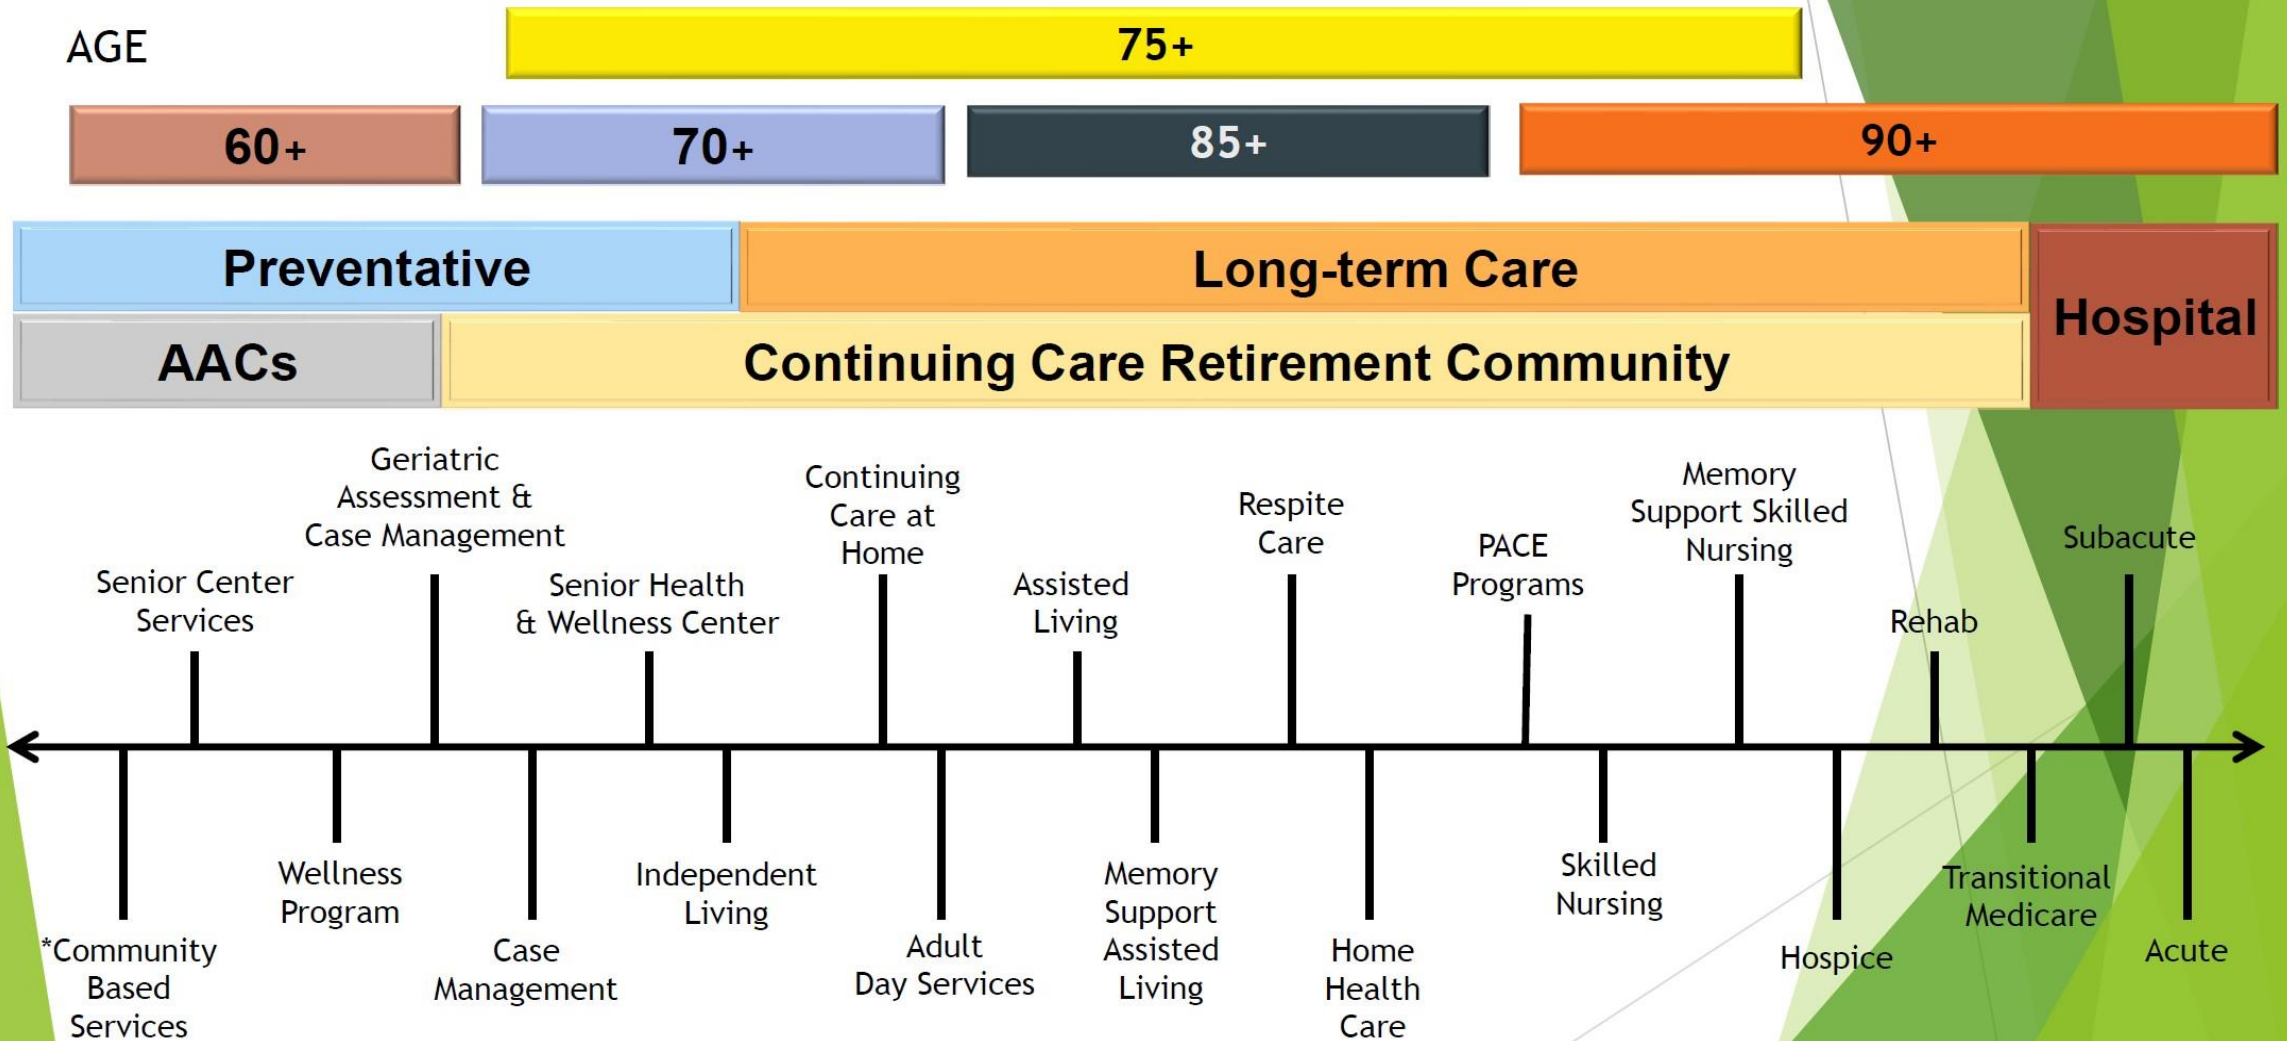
AGE

75+

60+

70+

85+

90+

Preventative

Long-term Care

Hospital

AACs

Continuing Care Retirement Community

Senior Center Services

Geriatric Assessment & Case Management

Senior Health & Wellness Center

Continuing Care at Home

Assisted Living

Respite Care

PACE Programs

Memory Support Skilled Nursing

Rehab

Subacute

*Community Based Services

Wellness Program

Case Management

Independent Living

Adult Day Services

Memory Support Assisted Living

Home Health Care

Skilled Nursing

Hospice

Transitional Medicare

Acute